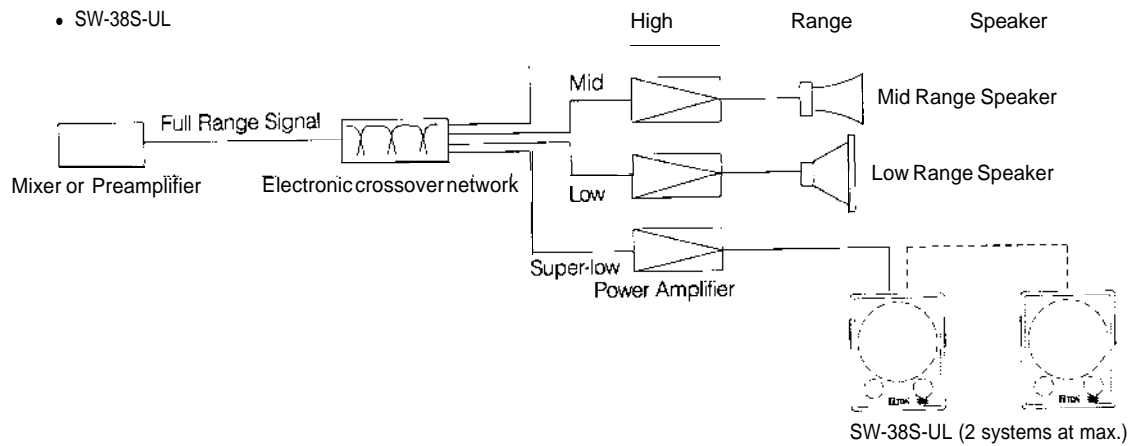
• SW-38S-UL

High Range Speaker

Full Range Signal

Mid

Mid Range Speaker

Low

Low Range Speaker

Mixer or Preamplifier

Electronic crossover network

Super-low

Power Amplifier

SW-38S-UL (2 systems at max.)